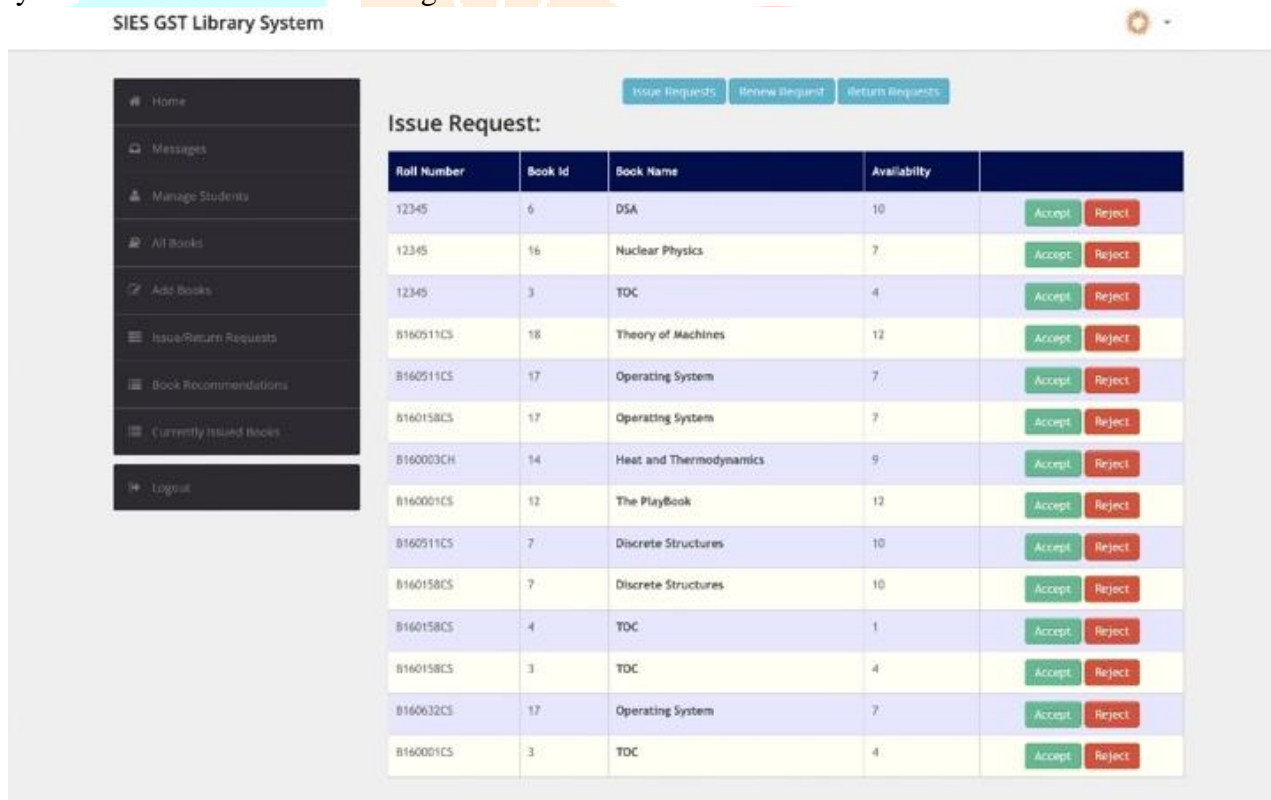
SIES GST Library System

Home
Messages
Manage Students
All Books
Add Books
Issue/Return Requests
Book Recommendations
Currently Issued Books
Logout

Issue Requests Renew Request Return Requests

Issue Request:

| Roll Number | Book Id | Book Name | Availabilty | |
|---|---|---|---|---|
| 12345 | 6 | DSA | 10 | Accept Reject |
| 12345 | 16 | Nuclear Physics | 7 | Accept Reject |
| 12345 | 3 | TOC | 4 | Accept Reject |
| B160511CS | 18 | Theory of Machines | 12 | Accept Reject |
| B160511CS | 17 | Operating System | 7 | Accept Reject |
| B160158CS | 17 | Operating System | 7 | Accept Reject |
| B160003CH | 14 | Heat and Thermodynamics | 9 | Accept Reject |
| B160001CS | 12 | The PlayBook | 12 | Accept Reject |
| B160511CS | 7 | Discrete Structures | 10 | Accept Reject |
| B160158CS | 7 | Discrete Structures | 10 | Accept Reject |
| B160158CS | 4 | TOC | 1 | Accept Reject |
| B160158CS | 3 | TOC | 4 | Accept Reject |
| B160632CS | 17 | Operating System | 7 | Accept Reject |
| B160001CS | 3 | TOC | 4 | Accept Reject |